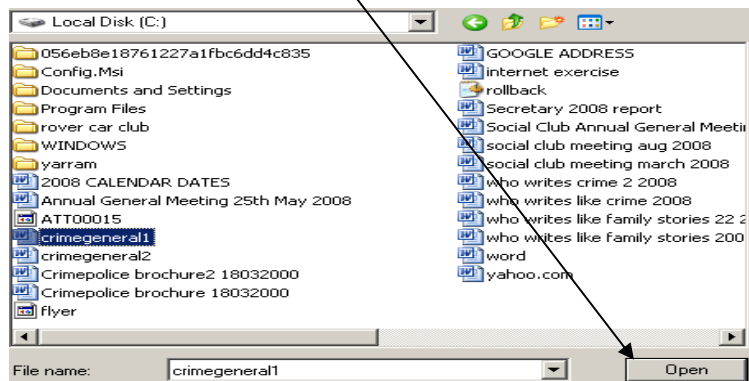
Local Disk (C:)

056eb8e18761227a1fbc6dd4c835
Config.Msi
Documents and Settings
Program Files
rover car club
WINDOWS
yarram
2008 CALENDAR DATES
Annual General Meeting 25th May 2008
ATT00015
crimegeneral1
crimegeneral2
Crimepolice brochure2 18032000
Crimepolice brochure 18032000
flyer

GOOGLE ADDRESS
internet exercise
rollback
Secretary 2008 report
Social Club Annual General Meeti
social club meeting aug 2008
social club meeting march 2008
who writes crime 2 2008
who writes like crime 2008
who writes like family stories 22 2
who writes like family stories 200
word
yahoo.com

File name: crimegeneral1
Open